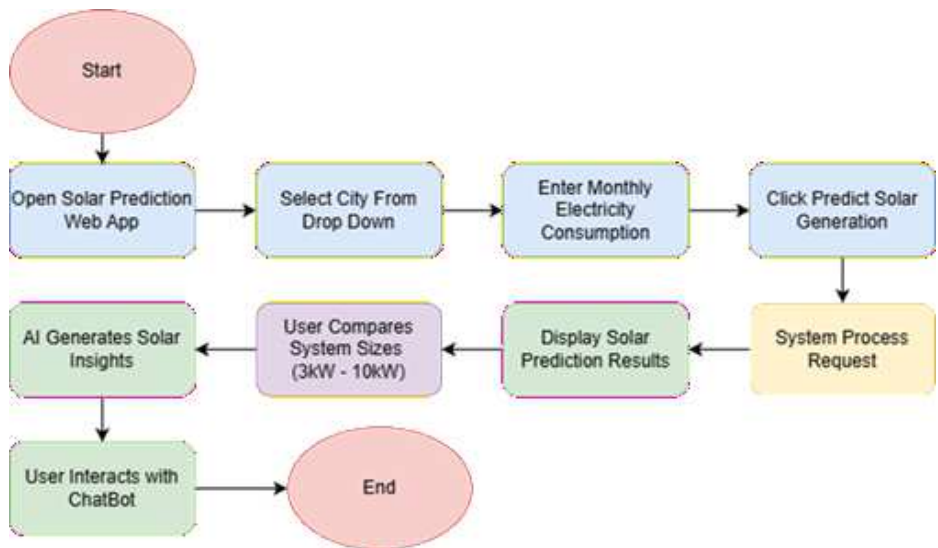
Start

Open Solar Prediction Web App

Select City From Drop Down

Enter Monthly Electricity Consumption

Click Predict Solar Generation

System Process Request

Display Solar Prediction Results

User Compares System Sizes (3kW - 10kW)

AI Generates Solar Insights

User Interacts with ChatBot

End